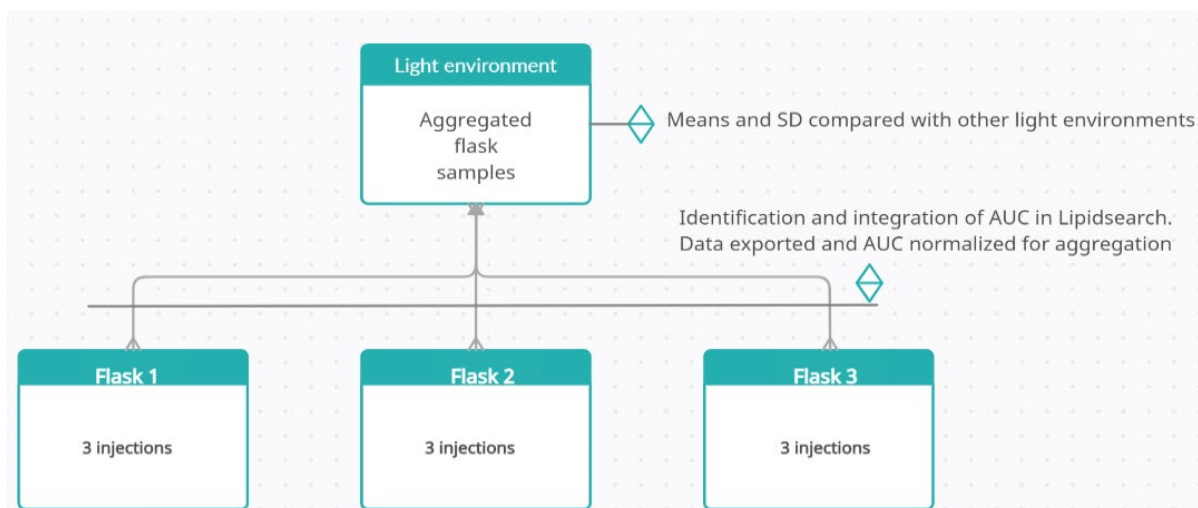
Light environment

Aggregated flask samples

Means and SD compared with other light environments

Identification and integration of AUC in Lipidsearch. Data exported and AUC normalized for aggregation

Flask 1

3 injections

Flask 2

3 injections

Flask 3

3 injections